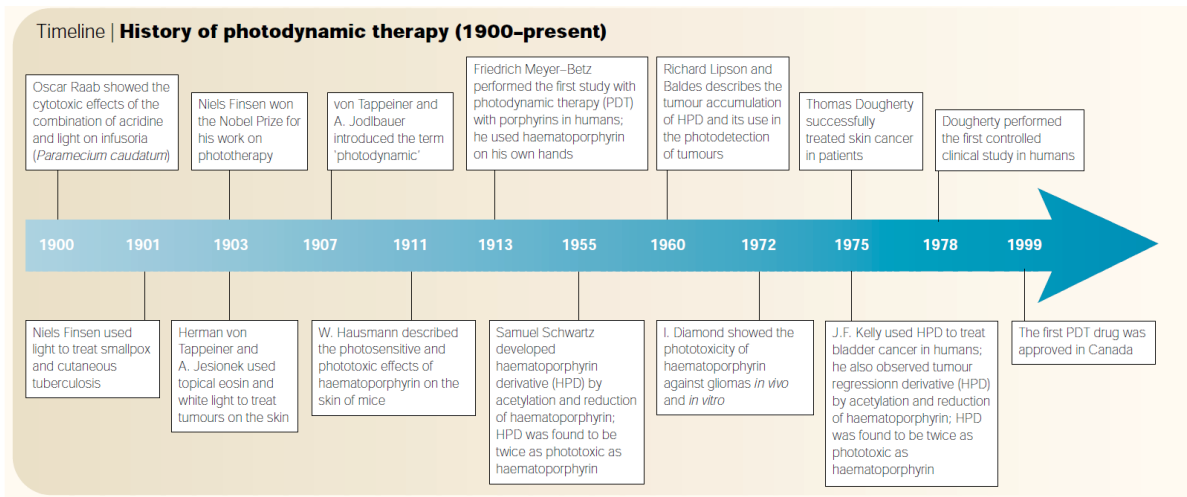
Timeline | **History of photodynamic therapy (1900–present)**

Oscar Raab showed the cytotoxic effects of the combination of acridine and light on infusoria (*Paramecium caudatum*)

Niels Finsen won the Nobel Prize for his work on phototherapy

von Tappeiner and A. Jodlbauer introduced the term 'photodynamic'

Friedrich Meyer–Betz performed the first study with photodynamic therapy (PDT) with porphyrins in humans; he used haematoporphyrin on his own hands

Richard Lipson and Baldes describes the tumour accumulation of HPD and its use in the photodetection of tumours

Thomas Dougherty successfully treated skin cancer in patients

Dougherty performed the first controlled clinical study in humans

1900 1901 1903 1907 1911 1913 1955 1960 1972 1975 1978 1999

Niels Finsen used light to treat smallpox and cutaneous tuberculosis

Herman von Tappeiner and A. Jesionek used topical eosin and white light to treat tumours on the skin

W. Hausmann described the photosensitive and phototoxic effects of haematoporphyrin on the skin of mice

Samuel Schwartz developed haematoporphyrin derivative (HPD) by acetylation and reduction of haematoporphyrin; HPD was found to be twice as phototoxic as haematoporphyrin

I. Diamond showed the phototoxicity of haematoporphyrin against gliomas *in vivo* and *in vitro*

J.F. Kelly used HPD to treat bladder cancer in humans; he also observed tumour regressionn derivative (HPD) by acetylation and reduction of haematoporphyrin; HPD was found to be twice as phototoxic as haematoporphyrin

The first PDT drug was approved in Canada